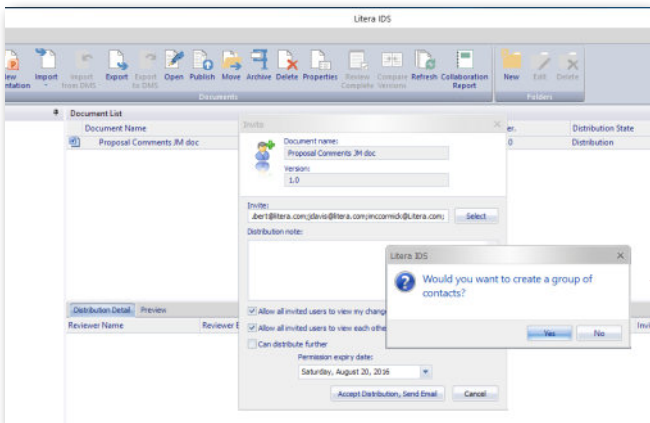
Litera IDS

New Presentation Import Import from DMS Export Export to DMS Open Publish Move Archive Delete Properties Review Complete Compare Versions Refresh Collaboration Report New Edit Delete

Documents Folders

Document List

Document Name

Proposal Comments JM doc

Distribution State

Distribution

Distribution Detail Preview

Reviewer Name Reviewer E

Invite

Document name:

Proposal Comments JM doc

Version:

1.0

Invite:

.lbert@litera.com;jdavis@litera.com;mccormick@Litera.com;

Select

Distribution note:

Allow all invited users to view my change

Allow all invited users to view each othe

Can distribute further

Permission expiry date:

Saturday, August 20, 2016

Accept Distribution, Send Email Cancel

Litera IDS

Would you want to create a group of contacts?

Yes No